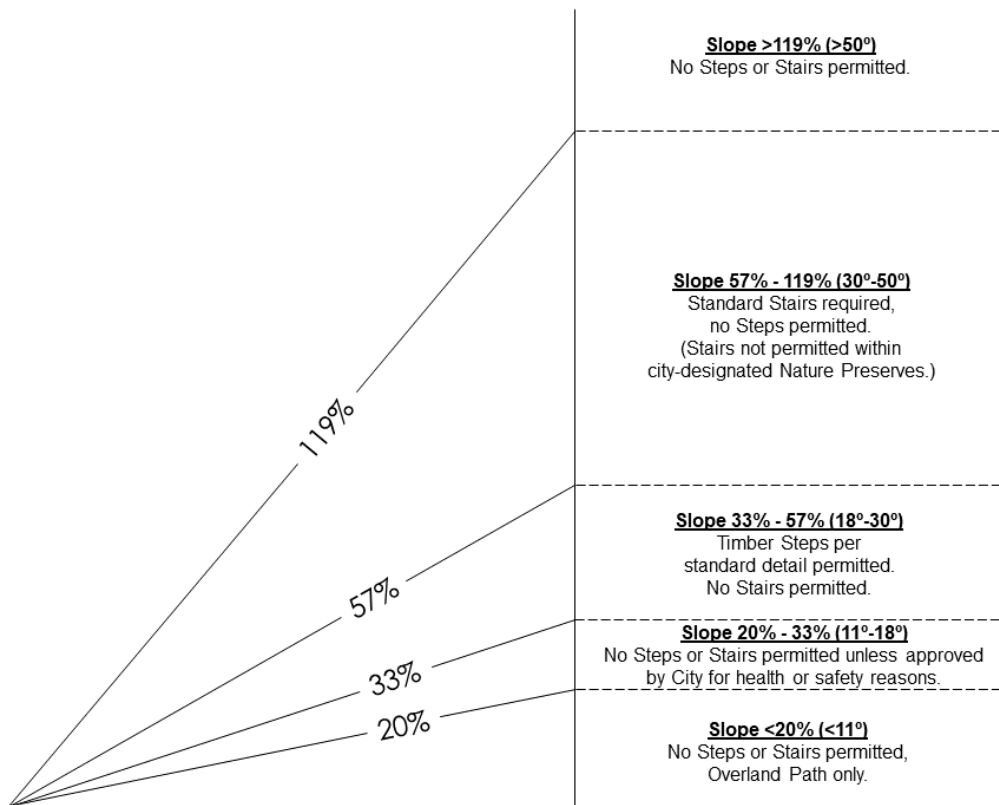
Slope >119% (>50º)
No Steps or Stairs permitted.

Slope 57% - 119% (30º-50º)
Standard Stairs required, no Steps permitted. (Stairs not permitted within city-designated Nature Preserves.)

119%

Slope 33% - 57% (18º-30º)
Timber Steps per standard detail permitted. No Stairs permitted.

57%

Slope 20% - 33% (11º-18º)
No Steps or Stairs permitted unless approved by City for health or safety reasons.

33%

20%

Slope <20% (<11º)
No Steps or Stairs permitted, Overland Path only.